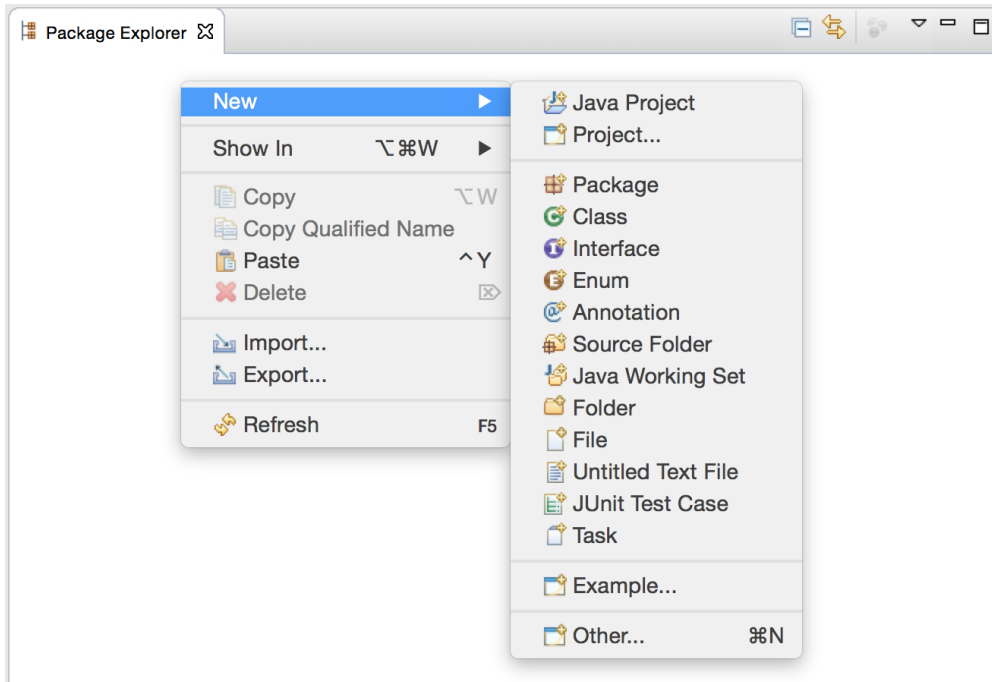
Package Explorer

New
Show In ⌥⌘W
Copy ⌥W
Copy Qualified Name
Paste ^Y
Delete
Import...
Export...
Refresh F5

Java Project
Project...
Package
Class
Interface
Enum
Annotation
Source Folder
Java Working Set
Folder
File
Untitled Text File
JUnit Test Case
Task
Example...
Other... ⌘N